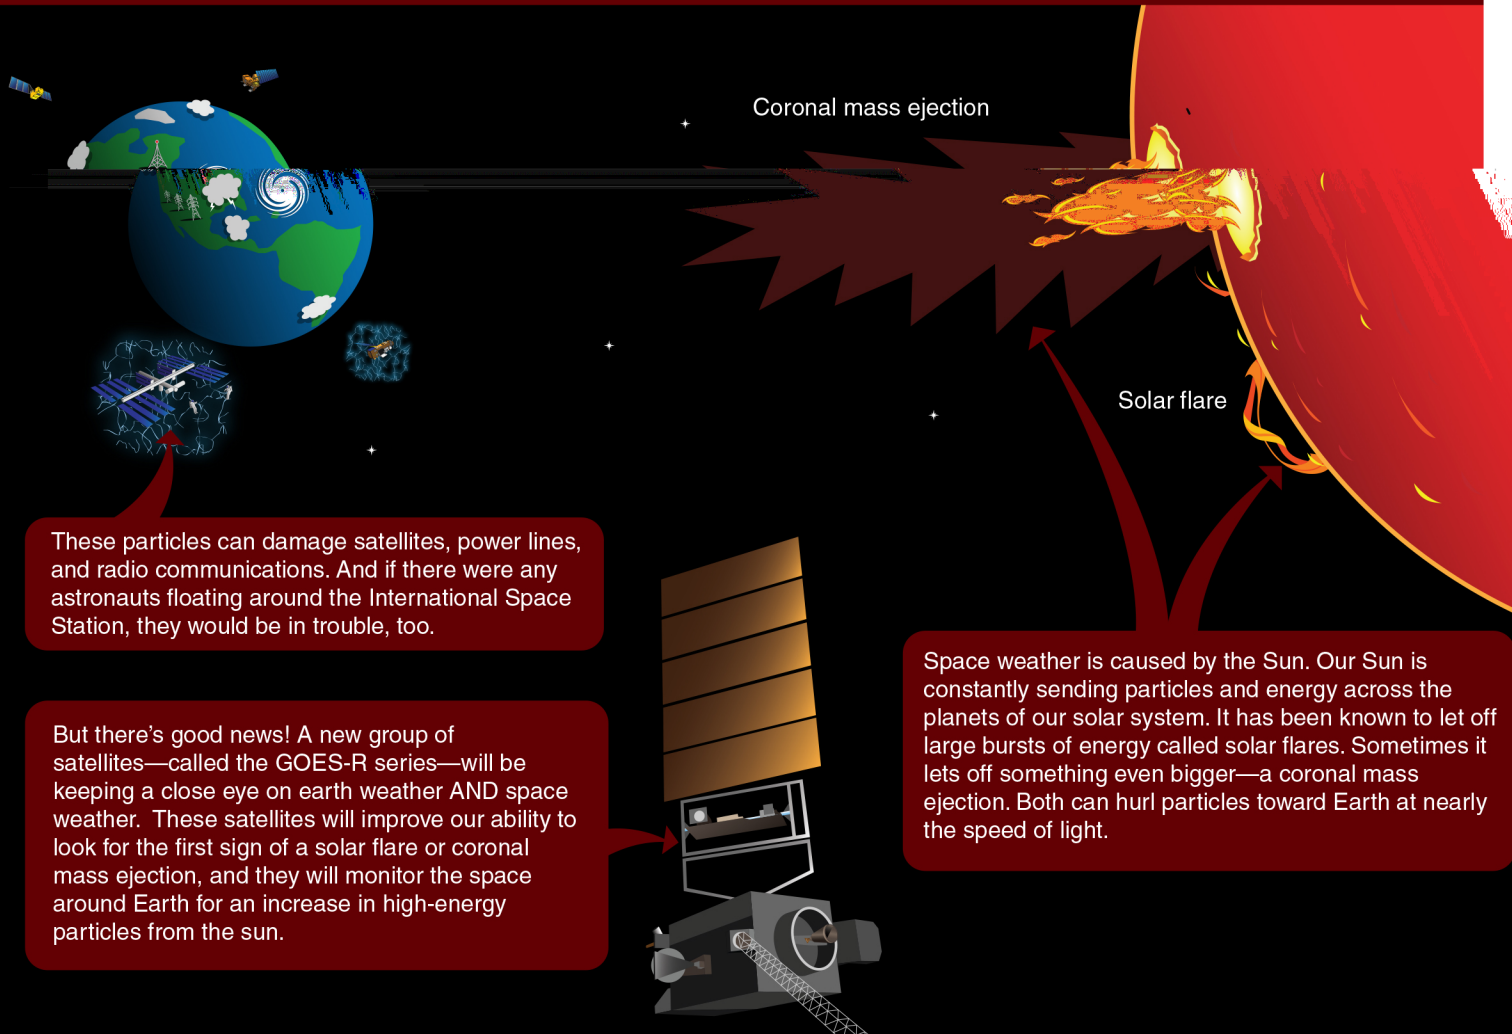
Coronal mass ejection

Solar flare

These particles can damage satellites, power lines, and radio communications. And if there were any astronauts floating around the International Space Station, they would be in trouble, too.

But there's good news! A new group of satellites—called the GOES-R series—will be keeping a close eye on earth weather AND space weather. These satellites will improve our ability to look for the first sign of a solar flare or coronal mass ejection, and they will monitor the space around Earth for an increase in high-energy particles from the sun.

Space weather is caused by the Sun. Our Sun is constantly sending particles and energy across the planets of our solar system. It has been known to let off large bursts of energy called solar flares. Sometimes it lets off something even bigger—a coronal mass ejection. Both can hurl particles toward Earth at nearly the speed of light.